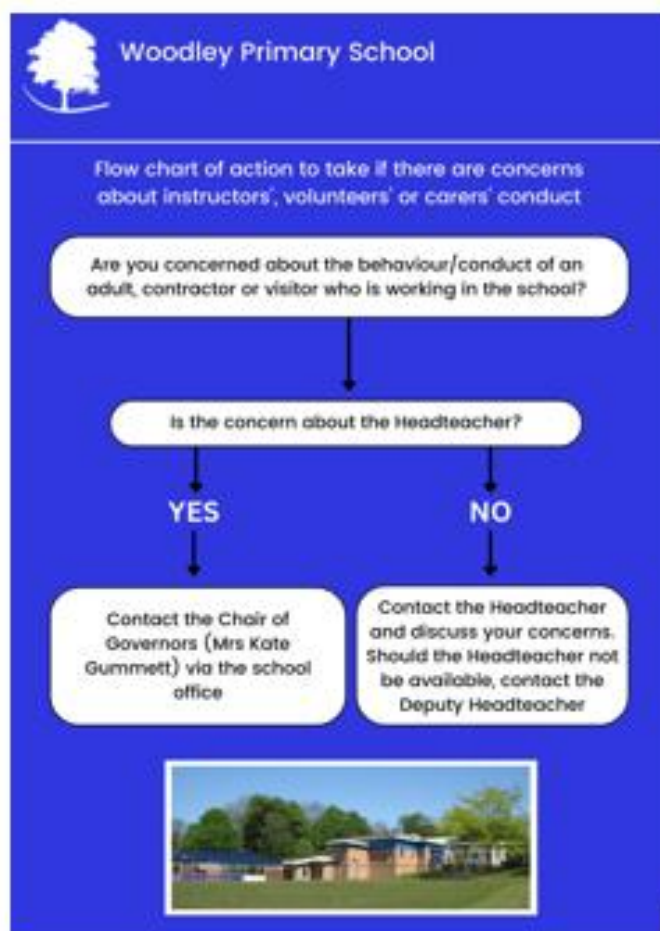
Woodley Primary School

Flow chart of action to take if there are concerns about instructors', volunteers' or carers' conduct

Are you concerned about the behaviour/conduct of an adult, contractor or visitor who is working in the school?

Is the concern about the Headteacher?

YES

NO

Contact the Chair of Governors (Mrs Kate Gummett) via the school office

Contact the Headteacher and discuss your concerns. Should the Headteacher not be available, contact the Deputy Headteacher